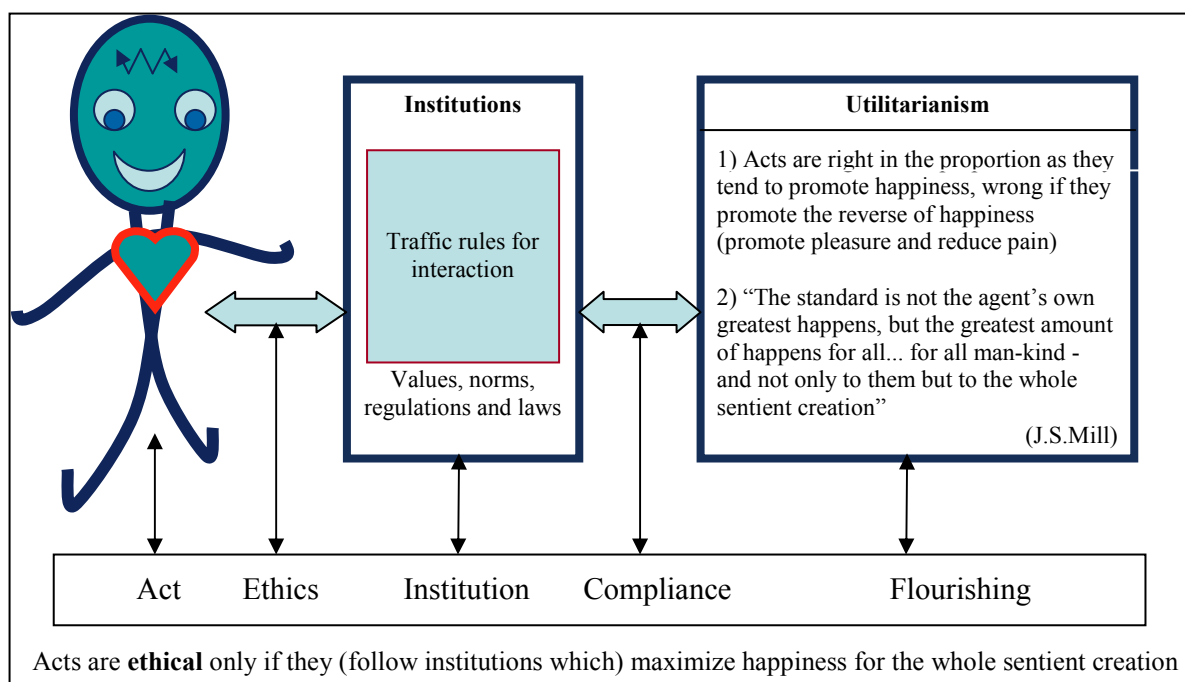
Institutions

Traffic rules for interaction

Values, norms, regulations and laws

Utilitarianism

1) Acts are right in the proportion as they tend to promote happiness, wrong if they promote the reverse of happiness (promote pleasure and reduce pain)

2) "The standard is not the agent's own greatest happens, but the greatest amount of happens for all... for all man-kind - and not only to them but to the whole sentient creation"

(J.S.Mill)

Act Ethics Institution Compliance Flourishing

Acts are **ethical** only if they (follow institutions which) maximize happiness for the whole sentient creation